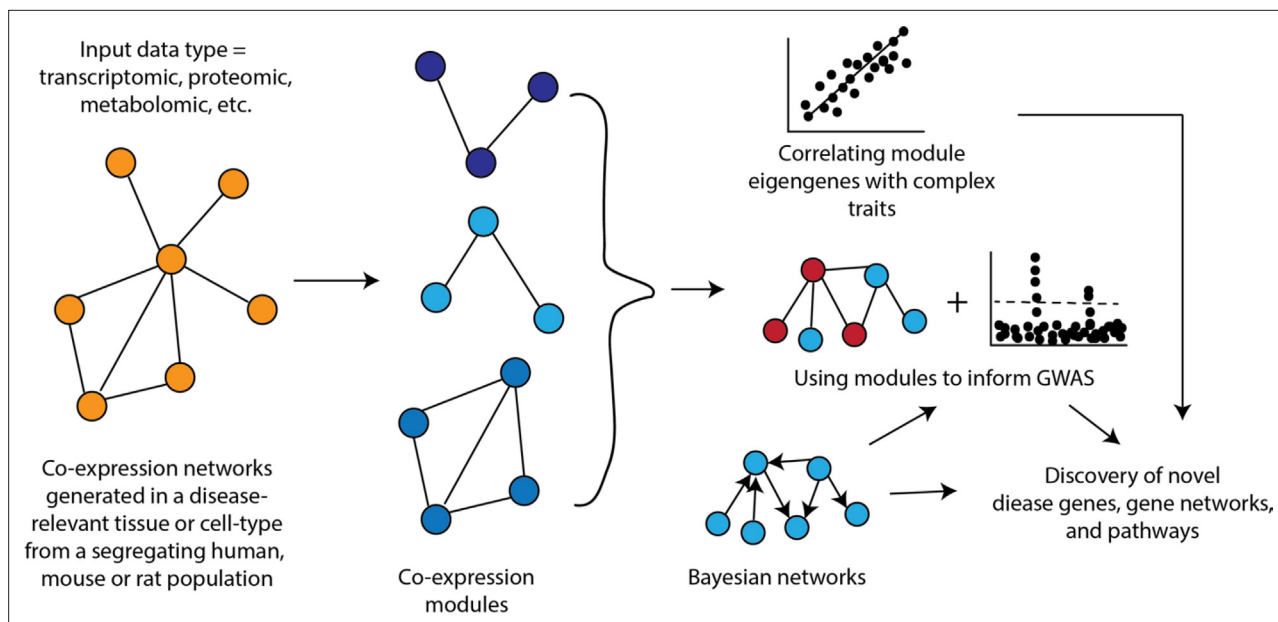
Input data type = transcriptomic, proteomic, metabolomic, etc.

Co-expression networks generated in a disease-relevant tissue or cell-type from a segregating human, mouse or rat population

Co-expression modules

Correlating module eigengenes with complex traits

+

Using modules to inform GWAS

Bayesian networks

Discovery of novel diease genes, gene networks, and pathways